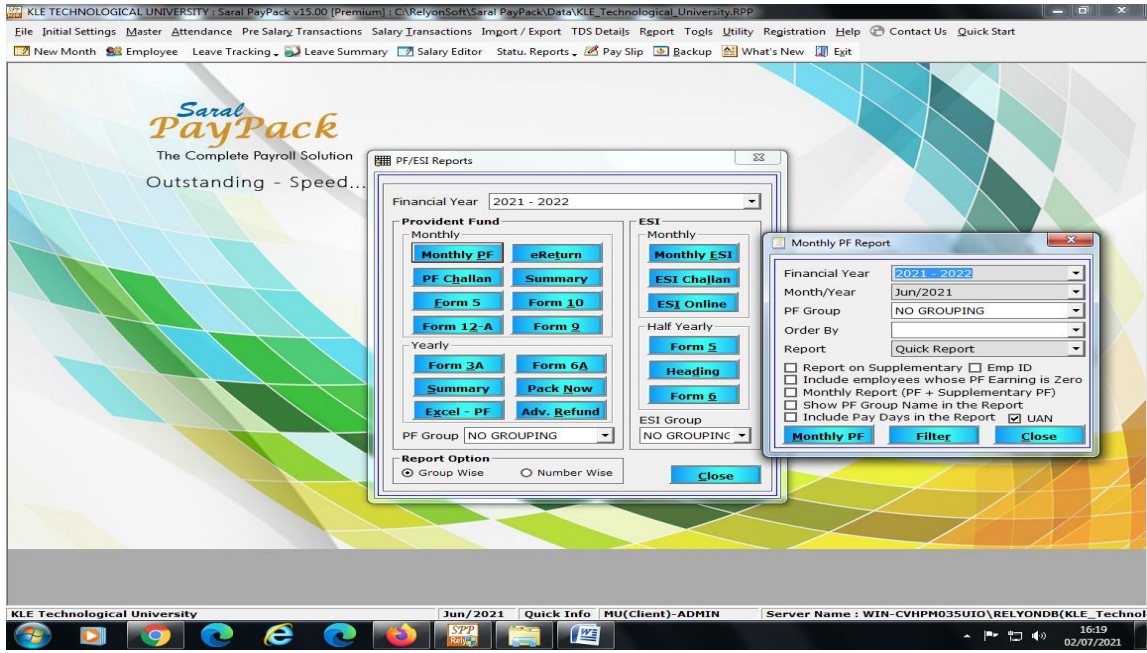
KLE TECHNOLOGICAL UNIVERSITY : Saral PayPack v15.00 [Premium] : C:\RelyonSoft\Saral PayPack\Data\KLE_Technological_University.RPP

File Initial Settings Master Attendance Pre Salary Transactions Salary Transactions Import / Export TDS Details Report Tools Utility Registration Help Contact Us Quick Start

New Month Employee Leave Tracking Leave Summary Salary Editor Statu. Reports Pay Slip Backup What's New Exit

Saral PayPack
The Complete Payroll Solution
Outstanding - Speed...

PF/ESI Reports

Financial Year 2021 - 2022

Provident Fund
Monthly
Monthly PF
eReturn
PF Challan
Summary
Form 5
Form 10
Form 12-A
Form 9

Yearly
Form 3A
Form 6A
Summary
Pack Now
Excel - PF
Adv. Refund

PF Group NO GROUPING

ESI
Monthly
Monthly ESI
ESI Challan
ESI Online

Half Yearly
Form 5
Heading
Form 6

ESI Group
NO GROUPINC

Report Option
Group Wise
Number Wise

Close

Monthly PF Report

Financial Year 2021 - 2022
Month/Year Jun/2021
PF Group NO GROUPING
Order By
Report Quick Report

Report on Supplementary
Emp ID
Include employees whose PF Earning is Zero
Monthly Report (PF + Supplementary PF)
Show PF Group Name in the Report
Include Pay Days in the Report
UAN

Monthly PF
Filter
Close

KLE Technological University | Jun/2021 | Quick Info | MU(Client)-ADMIN | Server Name : WIN-CVHPM035UIO\RELYONDB(KLE_Technol

16:19
02/07/2021